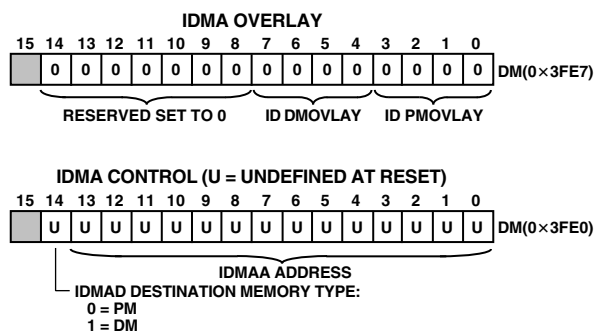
IDMA OVERLAY

| 15 | 14 | 13 | 12 | 11 | 10 | 9 | 8 | 7 | 6 | 5 | 4 | 3 | 2 | 1 | 0 |
|---|---|---|---|---|---|---|---|---|---|---|---|---|---|---|---|
|  | 0 | 0 | 0 | 0 | 0 | 0 | 0 | 0 | 0 | 0 | 0 | 0 | 0 | 0 | 0 |

DM(0×3FE7)

RESERVED SET TO 0
ID DMOVLAY
ID PMOVLAY

IDMA CONTROL (U = UNDEFINED AT RESET)

| 15 | 14 | 13 | 12 | 11 | 10 | 9 | 8 | 7 | 6 | 5 | 4 | 3 | 2 | 1 | 0 |
|---|---|---|---|---|---|---|---|---|---|---|---|---|---|---|---|
|  | U | U | U | U | U | U | U | U | U | U | U | U | U | U | U |

DM(0×3FE0)

IDMAA ADDRESS

IDMAD DESTINATION MEMORY TYPE:
0 = PM
1 = DM